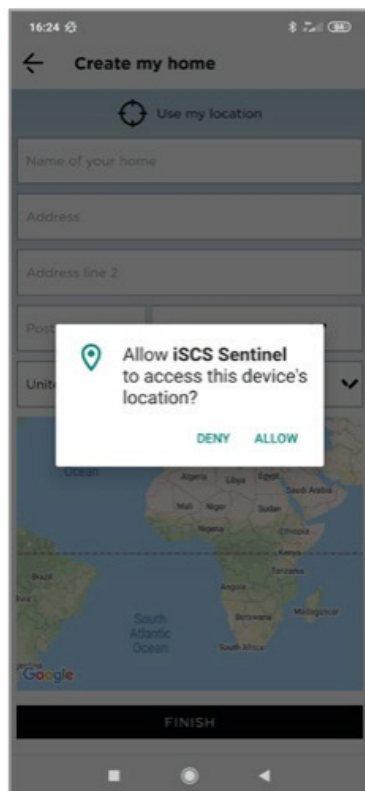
16:24

Create my home

Use my location

Name of your home

Address

Address line 2

Post

Unit

Allow **iSCS Sentinel** to access this device's location?

DENY ALLOW

Ocean

Algeria

Libya

Egypt

Saudi Arabia

Mali

Niger

Sudan

Nigeria

Ethiopia

Kenya

Tanzania

Brazil

Angola

Botswana

Madagascar

South Atlantic Ocean

South Africa

Google

FINISH